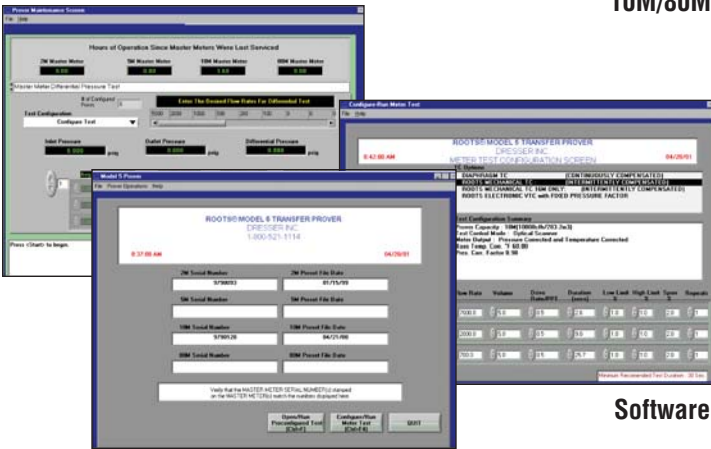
10M/80M

Prover Maintenance Screen
File Help

Hours of Operation Since Master Meters Were Last Serviced

2M Master Meter
0.00

5M Master Meter
0.00

10M Master Meter
1.63

80M Master Meter
0.00

Master Meter Differential Pressure Test

Test Configuration
# of Configured Points
Configure Test

Enter The Desired Flow Rates For Differential Test

Inlet Pressure
0.000
psig

Outlet Pressure
0.000
psig

Differential Pressure
0.000
psig

Press <Start> to begin.

Configure Run Meter Test
File Help

ROOTS® MODEL 5 TRANSFER PROVER
DRESSER INC.
METER TEST CONFIGURATION SCREEN

8:42:00 AM
04/20/01

TC Options
DIAPHRAGM TC (CONTINUOUSLY COMPENSATED)
ROOTS MECHANICAL TC (INTERMITTENTLY COMPENSATED)
ROOTS MECHANICAL TC 10M ONLY (INTERMITTENTLY COMPENSATED)
ROOTS ELECTRONIC VTC with FIXED PRESSURE FACTOR

Test Configuration Summary
Meter Capacity: 10M(10000cfh/283.2m3)
Test Control Mode: Optical Scanner
Meter Output: Pressure Corrected and Temperature Corrected
Base Temp. Corr. °F 60.00
Pres. Corr. Factor 0.98

| Flow Rate | Volume | Drive Rate/Rev | Duration (secs) | Low Limit % | High Limit % | Span % | Repeats |
|---|---|---|---|---|---|---|---|
| 7500.0 | 5.0 | 0.5 | 2.4 | 1.0 | 1.0 | 2.0 | 1 |
| 2000.0 | 5.0 | 0.5 | 9.0 | 1.0 | 1.0 | 2.0 | 1 |
| 700.0 | 5.0 | 0.5 | 25.7 | 1.0 | 1.0 | 2.0 | 1 |

Minimum Recommended Test Duration: 30 Sec

Model 5 Prover
File Prover Operations Help

ROOTS® MODEL 5 TRANSFER PROVER
DRESSER INC.
1-800-521-1114

8:37:00 AM
04/20/01

2M Serial Number
9790693

2M Preset File Date
01/15/99

5M Serial Number

5M Preset File Date

10M Serial Number
9790128

10M Preset File Date
04/21/00

80M Serial Number

80M Preset File Date

Verify that the MASTER METER SERIAL NUMBER(s) stamped on the MASTER METER(s) match the numbers displayed here.

Open/Run Preconfigured Test (Ctrl-F)

Configure/Run Meter Test (Ctrl-F8)

QUIT

Software